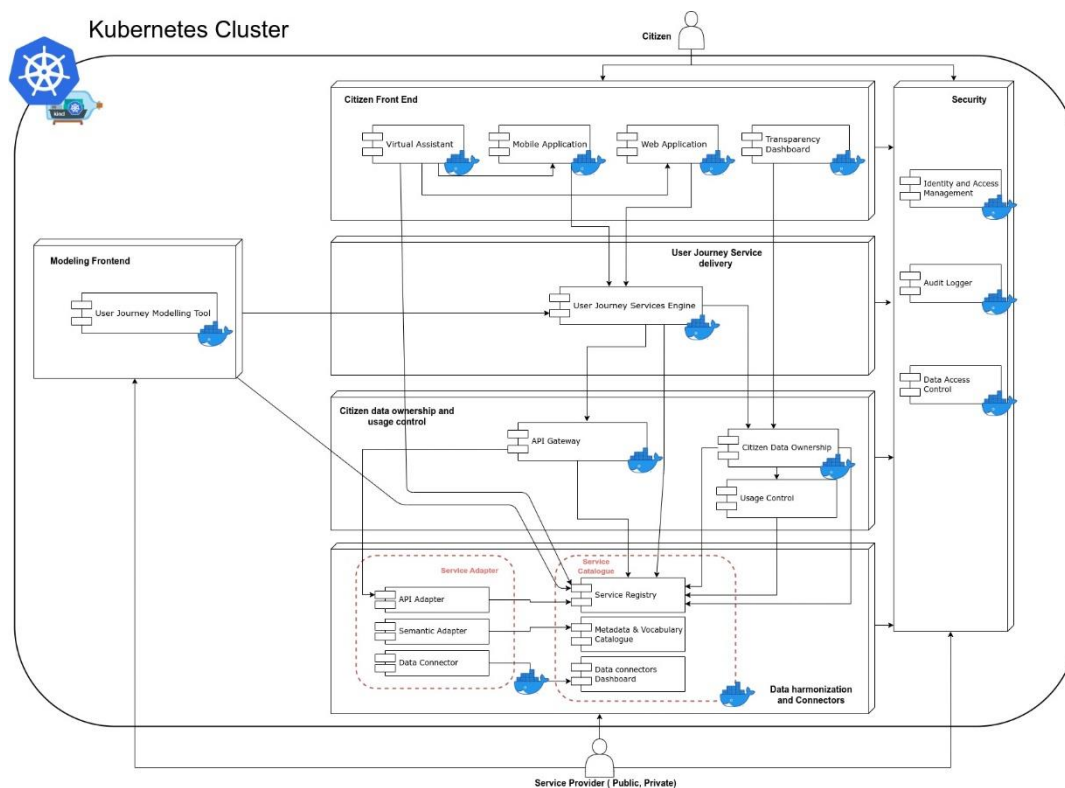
Kubernetes Cluster

kind

Citizen

Citizen Front End

Virtual Assistant

Mobile Application

Web Application

Transparency Dashboard

Security

Identity and Access Management

Audit Logger

Data Access Control

Modeling Frontend

User Journey Modelling Tool

User Journey Service delivery

User Journey Services Engine

Citizen data ownership and usage control

API Gateway

Citizen Data Ownership

Usage Control

Service Adapter

API Adapter

Semantic Adapter

Data Connector

Service Catalogue

Service Registry

Metadata & Vocabulary Catalogue

Data connectors Dashboard

Data harmonization and Connectors

Service Provider ( Public, Private)